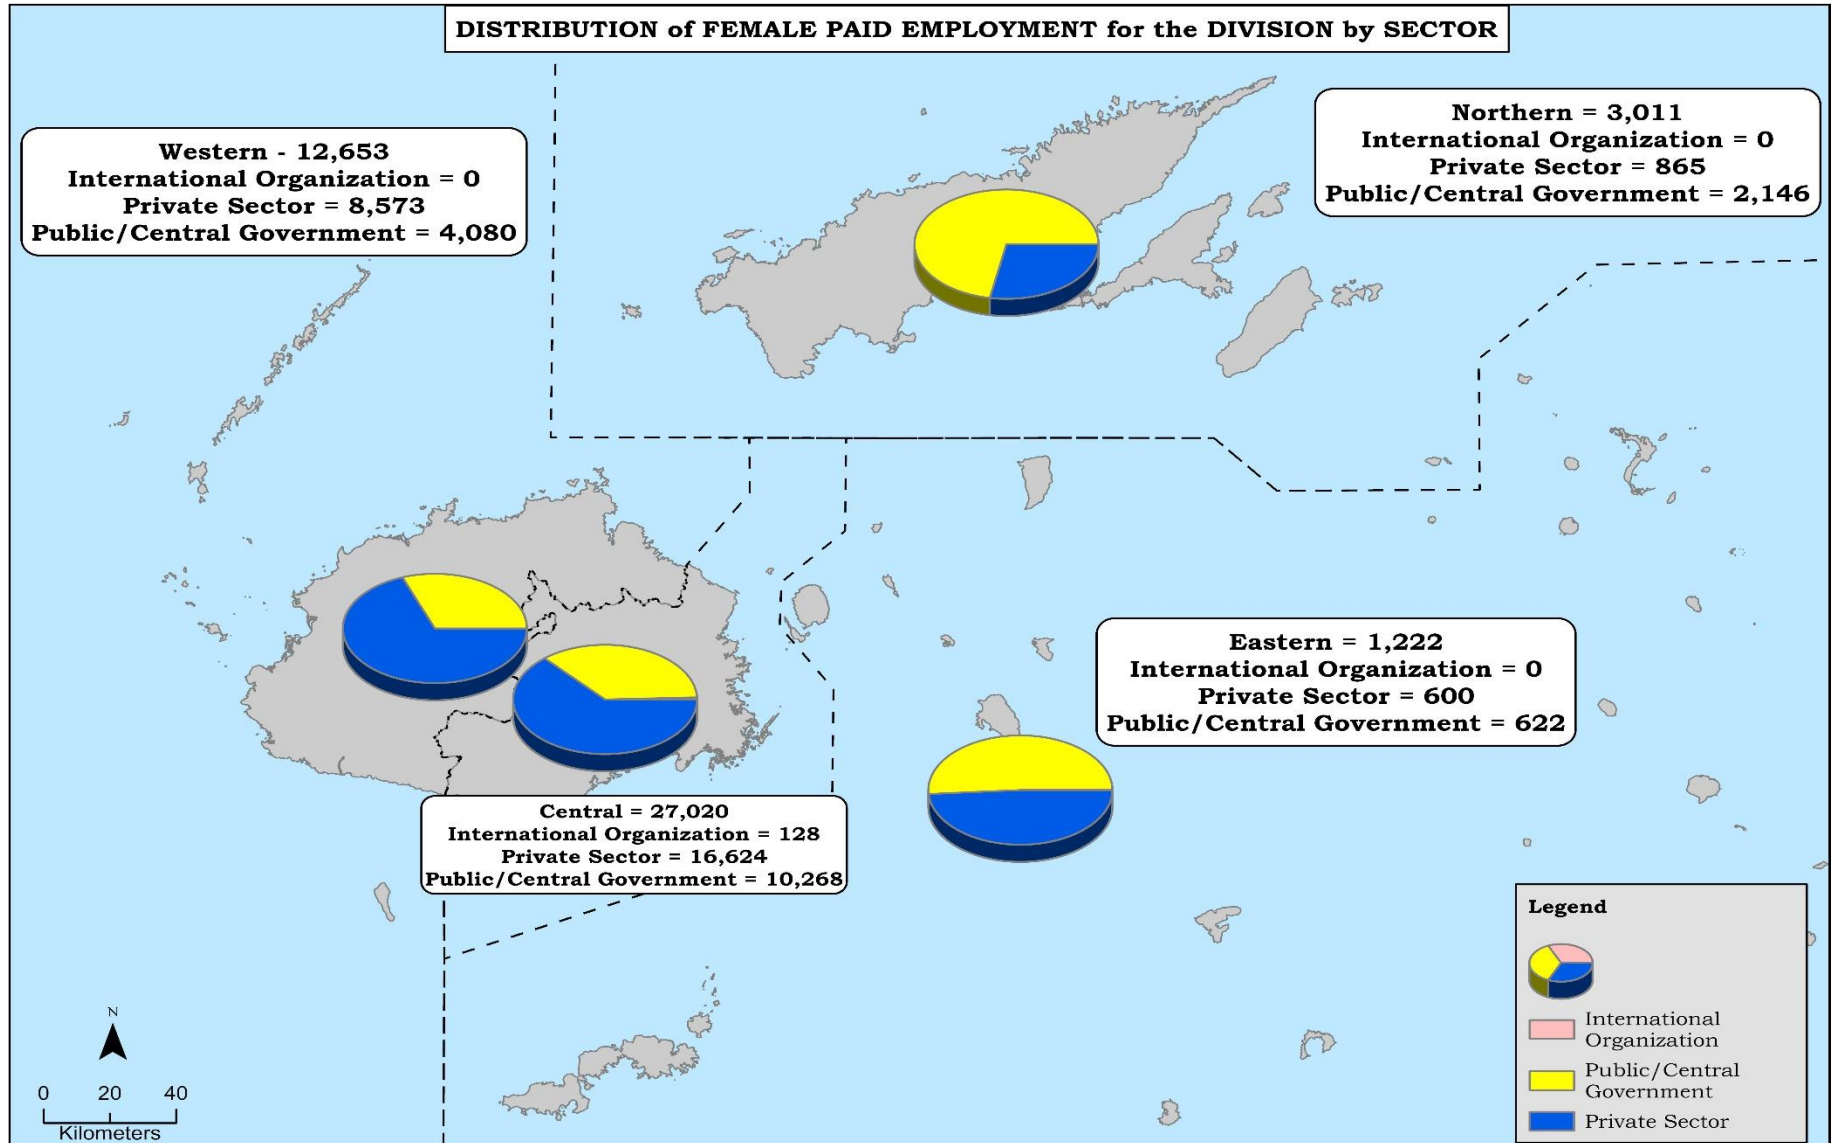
DISTRIBUTION of FEMALE PAID EMPLOYMENT for the DIVISION by SECTOR

Western - 12,653
International Organization = 0
Private Sector = 8,573
Public/Central Government = 4,080

Northern = 3,011
International Organization = 0
Private Sector = 865
Public/Central Government = 2,146

Eastern = 1,222
International Organization = 0
Private Sector = 600
Public/Central Government = 622

Central = 27,020
International Organization = 128
Private Sector = 16,624
Public/Central Government = 10,268

N

0 20 40
Kilometers

Legend
International Organization
Public/Central Government
Private Sector